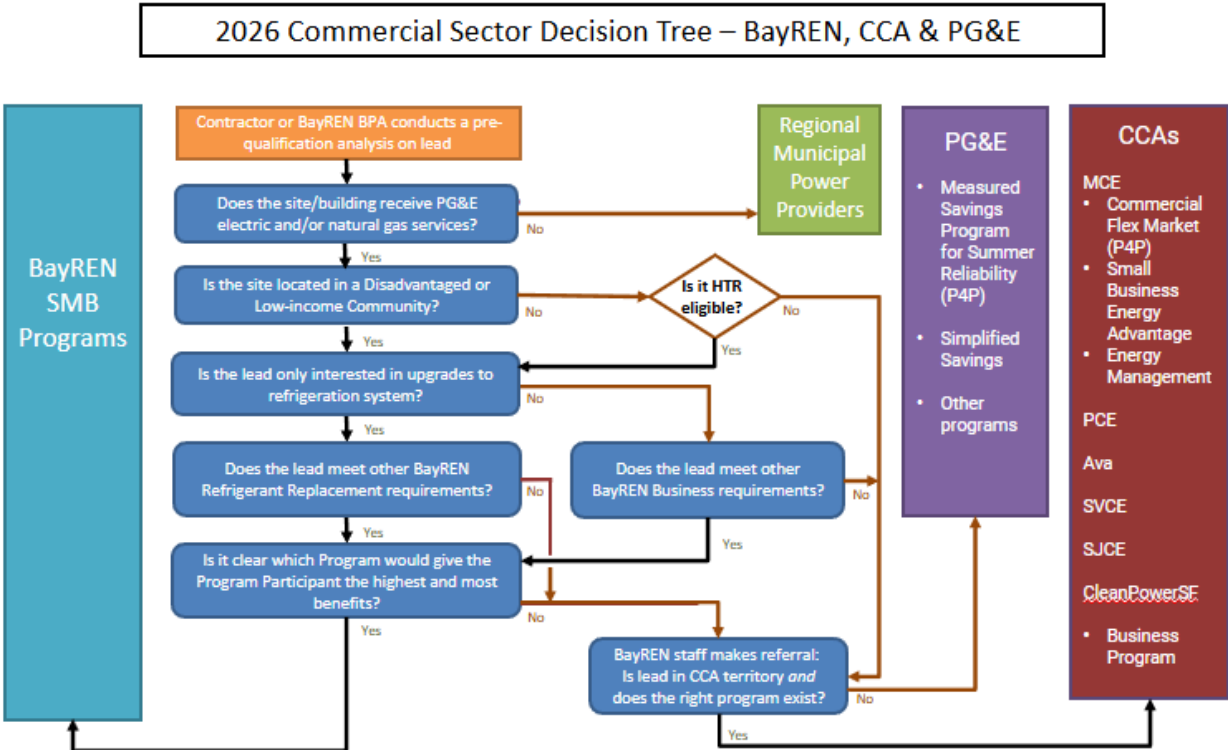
2026 Commercial Sector Decision Tree – BayREN, CCA & PG&E

BayREN SMB Programs

Contractor or BayREN BPA conducts a pre-qualification analysis on lead

Does the site/building receive PG&E electric and/or natural gas services?

No

Regional Municipal Power Providers

Yes

Is the site located in a Disadvantaged or Low-income Community?

No

Is it HTR eligible?

No

Yes

Yes

Is the lead only interested in upgrades to refrigeration system?

No

Yes

Does the lead meet other BayREN Refrigerant Replacement requirements?

No

Does the lead meet other BayREN Business requirements?

No

Yes

Yes

Is it clear which Program would give the Program Participant the highest and most benefits?

No

Yes

BayREN staff makes referral: Is lead in CCA territory *and* does the right program exist?

No

Yes

PG&E

• Measured Savings Program for Summer Reliability (P4P)

• Simplified Savings

• Other programs

CCAs

MCE
• Commercial Flex Market (P4P)
• Small Business Energy Advantage
• Energy Management

PCE

Ava

SVCE

SJCE

CleanPowerSF

• Business Program